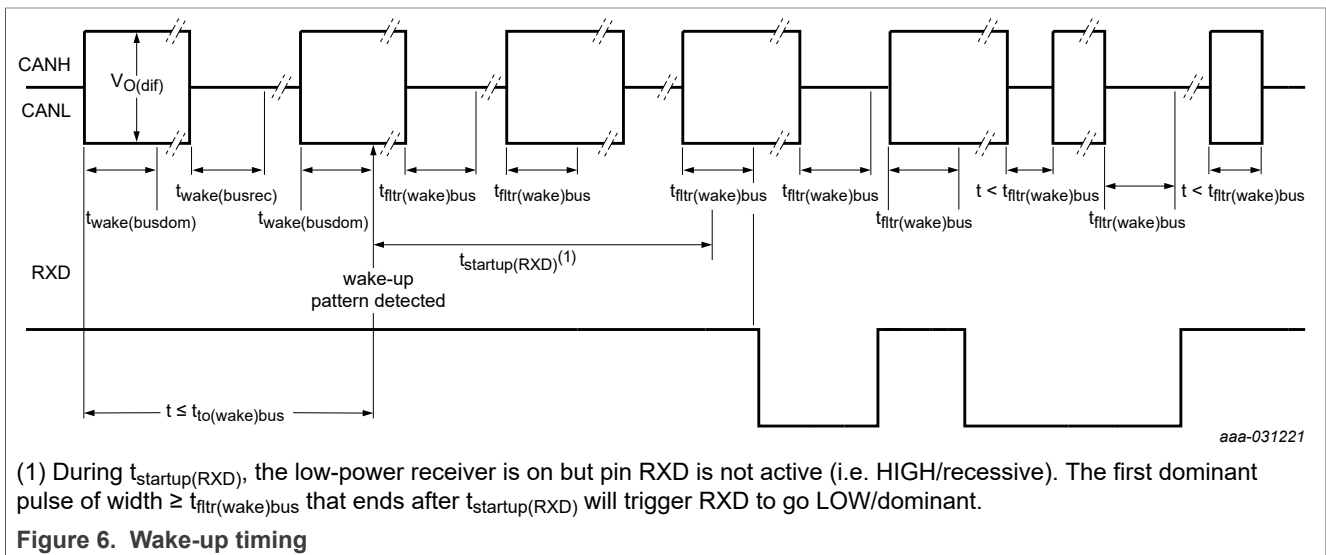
CANH

CANL

$V_{O(dif)}$

$t_{wake(busrec)}$

$t_{wake(busdom)}$

$t_{wake(busdom)}$

$t_{fltr(wake)bus}$

$t_{fltr(wake)bus}$

$t_{fltr(wake)bus}$

$t_{fltr(wake)bus}$

$t_{fltr(wake)bus}$

$t < t_{fltr(wake)bus}$

$t_{fltr(wake)bus}$

$t < t_{fltr(wake)bus}$

$t_{startup(RXD)}^{(1)}$

RXD

wake-up pattern detected

$t \leq t_{to(wake)bus}$

aaa-031221

(1) During $t_{startup(RXD)}$, the low-power receiver is on but pin RXD is not active (i.e. HIGH/recessive). The first dominant pulse of width $\geq t_{fltr(wake)bus}$ that ends after $t_{startup(RXD)}$ will trigger RXD to go LOW/dominant.

Figure 6. Wake-up timing